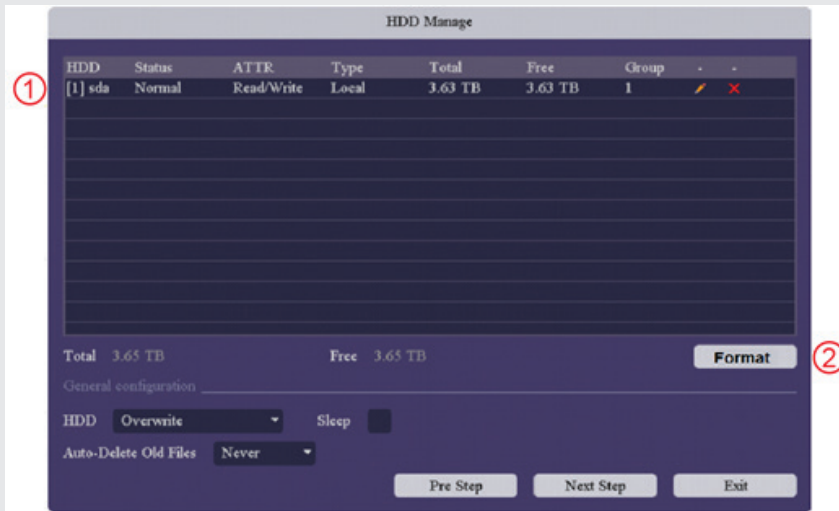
HDD Manage

①

| HDD | Status | ATTR | Type | Total | Free | Group | - | - |
|---|---|---|---|---|---|---|---|---|
| [1] sda | Normal | Read/Write | Local | 3.63 TB | 3.63 TB | 1 | | |

Total 3.65 TB

Free 3.65 TB

Format ②

General configuration

HDD Overwrite

Sleep

Auto-Delete Old Files Never

Pre Step

Next Step

Exit